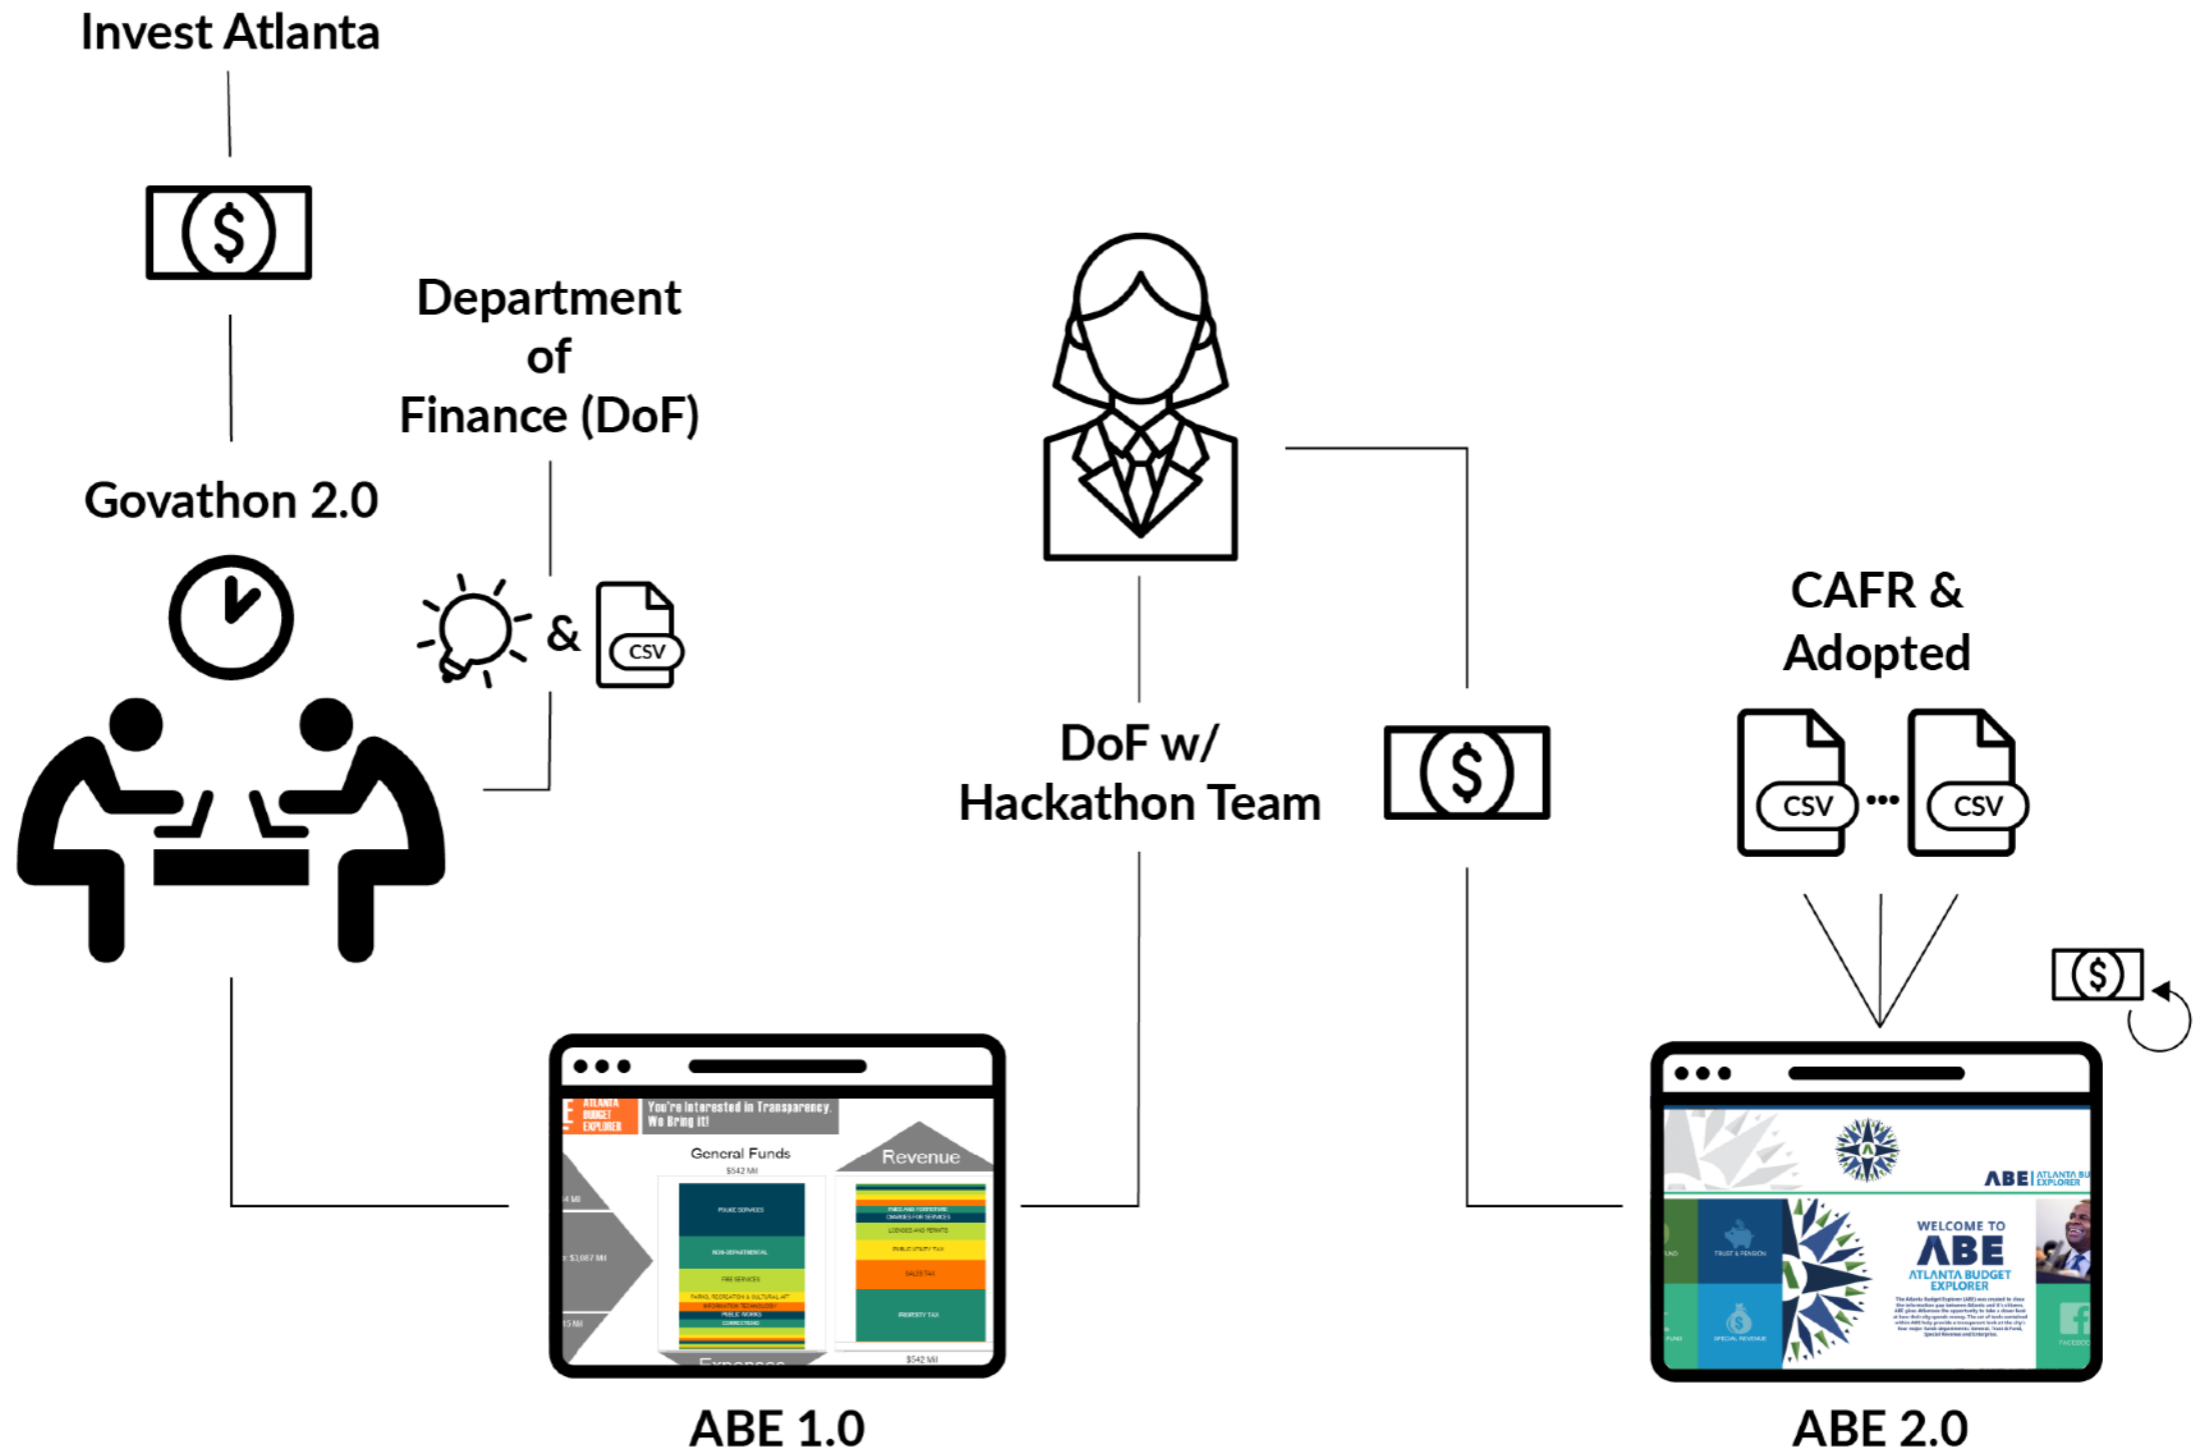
Invest Atlanta

Department of Finance (DoF)

Govathon 2.0

&

CSV

DoF w/ Hackathon Team

CAFR & Adopted

CSV

CSV

ATLANTA BUDGET EXPLORER

You're Interested in Transparency. We Bring it!

General Funds

$542 MI

Revenue

Expenses

$542 MI

ABE 1.0

ABE | ATLANTA BUDGET EXPLORER

WELCOME TO ABE ATLANTA BUDGET EXPLORER

ABE 2.0